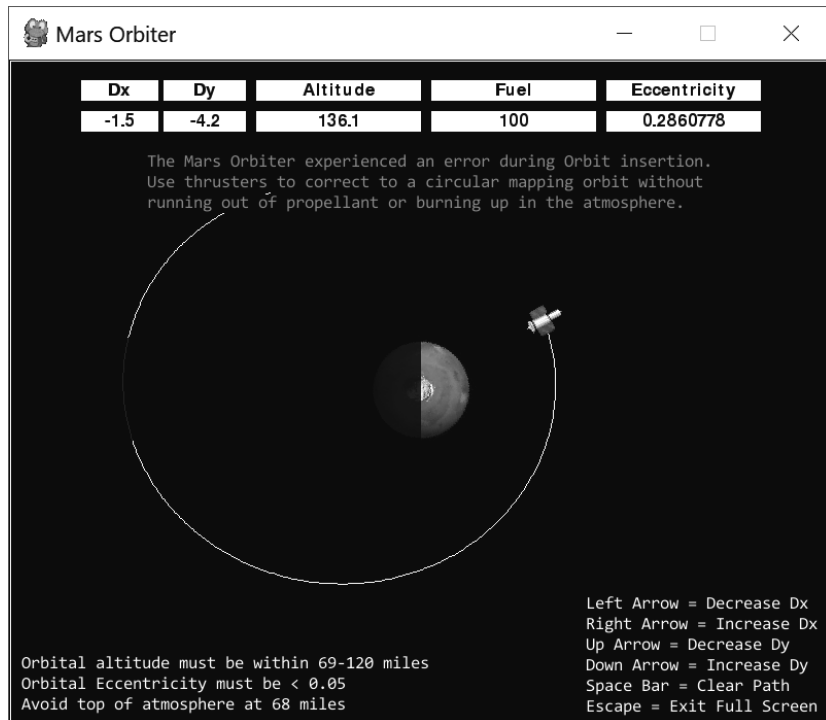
Mars Orbiter

| Dx | Dy | Altitude | Fuel | Eccentricity |
|---|---|---|---|---|
| -1.5 | -4.2 | 136.1 | 100 | 0.2860778 |

The Mars Orbiter experienced an error during Orbit insertion. Use thrusters to correct to a circular mapping orbit without running out of propellant or burning up in the atmosphere.

Left Arrow = Decrease Dx
Right Arrow = Increase Dx
Up Arrow = Decrease Dy
Down Arrow = Increase Dy
Space Bar = Clear Path
Escape = Exit Full Screen

Orbital altitude must be within 69-120 miles
Orbital Eccentricity must be < 0.05
Avoid top of atmosphere at 68 miles